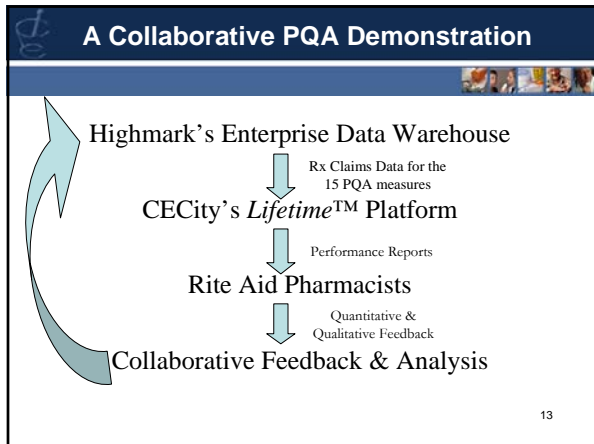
A Collaborative PQA Demonstration

Highmark's Enterprise Data Warehouse

Rx Claims Data for the 15 PQA measures

CECity's *Lifetime*™ Platform

Performance Reports

Rite Aid Pharmacists

Quantitative & Qualitative Feedback

Collaborative Feedback & Analysis

13